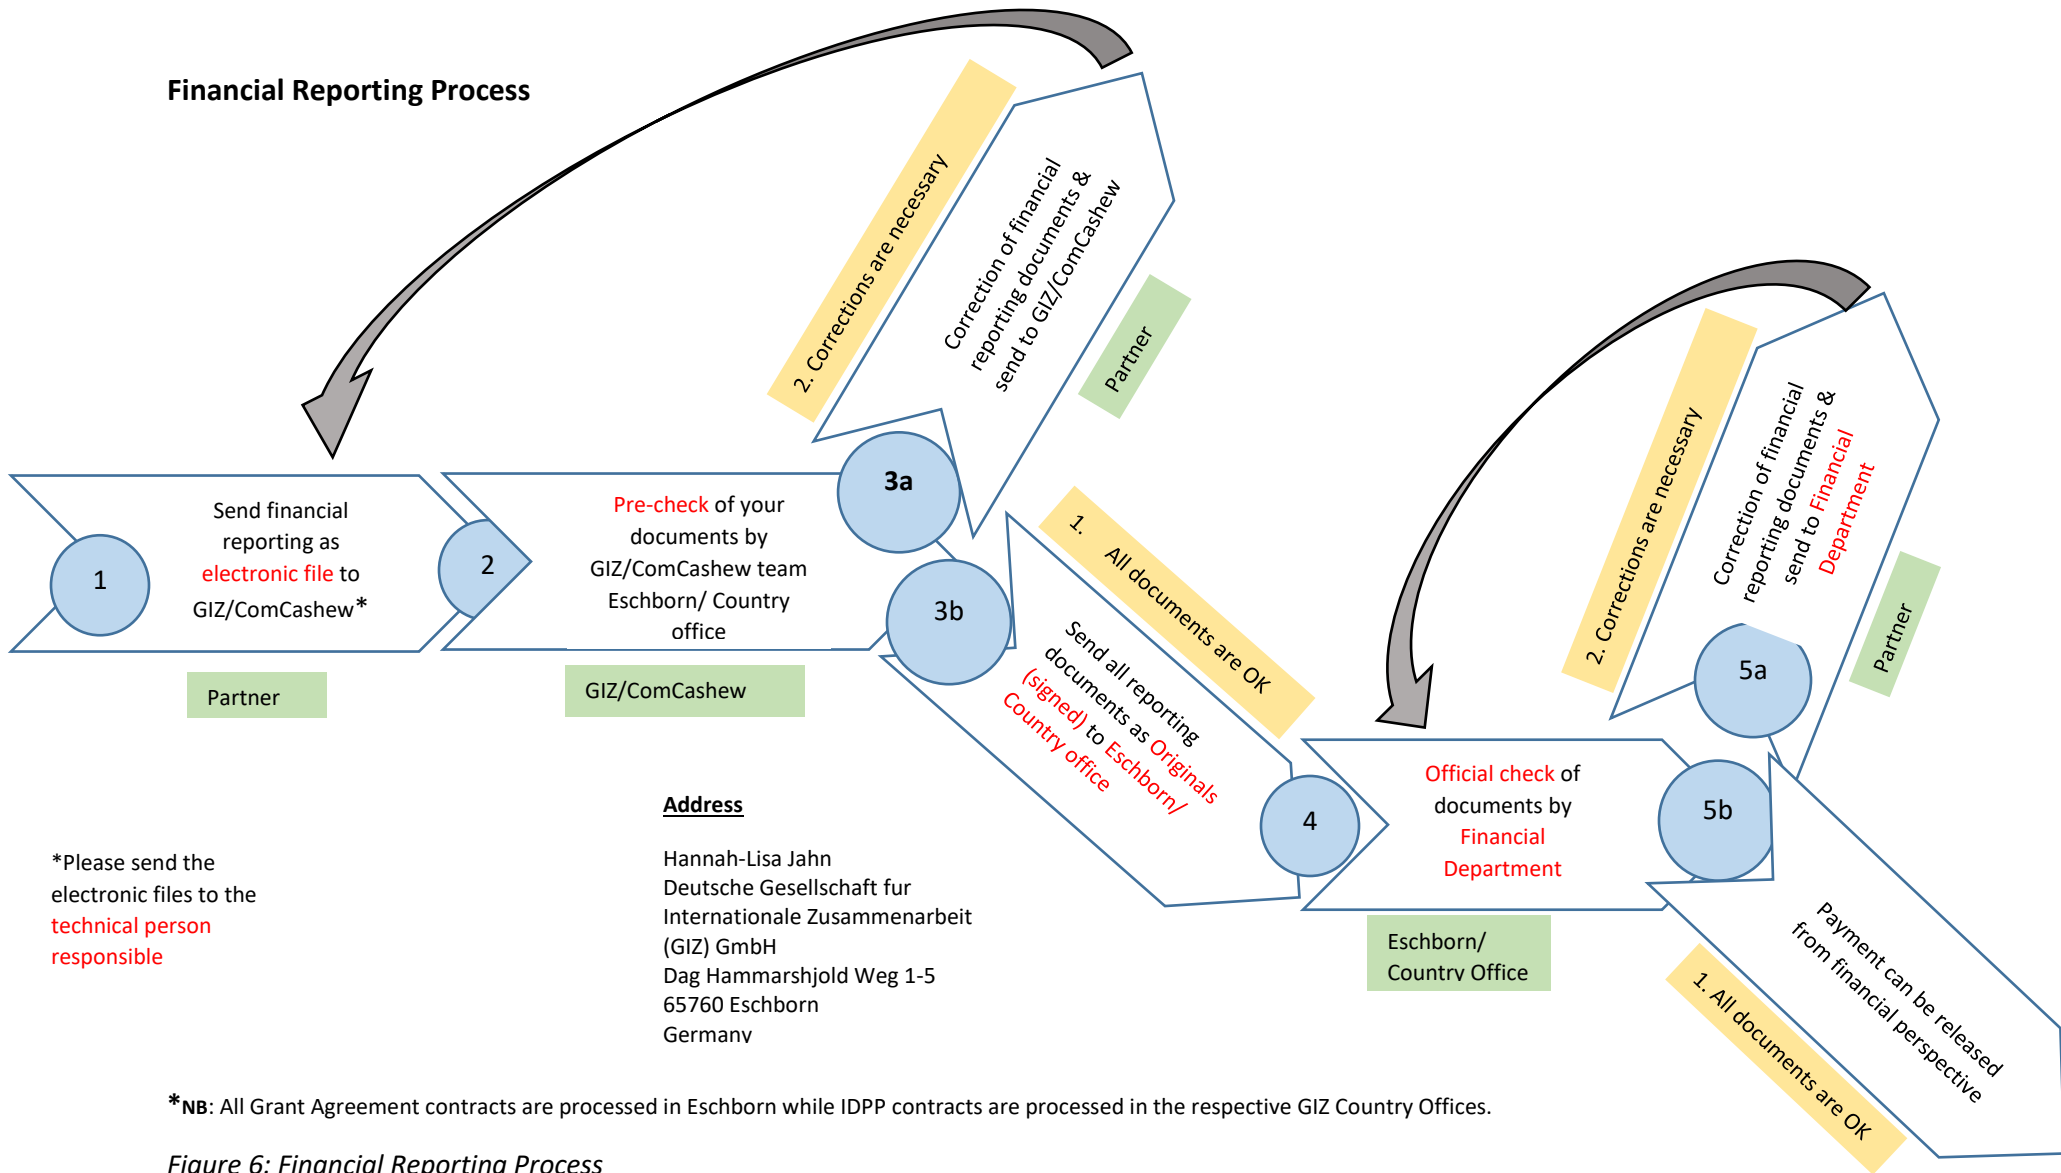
Financial Reporting Process

1

Send financial reporting as electronic file to GIZ/ComCashew*

Partner

2

Pre-check of your documents by GIZ/ComCashew team Eschborn/ Country office

GIZ/ComCashew

3a

2. Corrections are necessary

Correction of financial reporting documents & send to GIZ/ComCashew

Partner

3b

1. All documents are OK

Send all reporting documents as Originals (signed) to Eschborn/ Country office

4

Official check of documents by Financial Department

Eschborn/ Country Office

5a

2. Corrections are necessary

Correction of financial reporting documents & send to Financial Department

Partner

5b

1. All documents are OK

Payment can be released from financial perspective

*Please send the electronic files to the technical person responsible

Address

Hannah-Lisa Jahn
Deutsche Gesellschaft fur Internationale Zusammenarbeit (GIZ) GmbH
Dag Hammarshjold Weg 1-5
65760 Eschborn
Germany

*NB: All Grant Agreement contracts are processed in Eschborn while IDPP contracts are processed in the respective GIZ Country Offices.

Figure 6: Financial Reporting Process